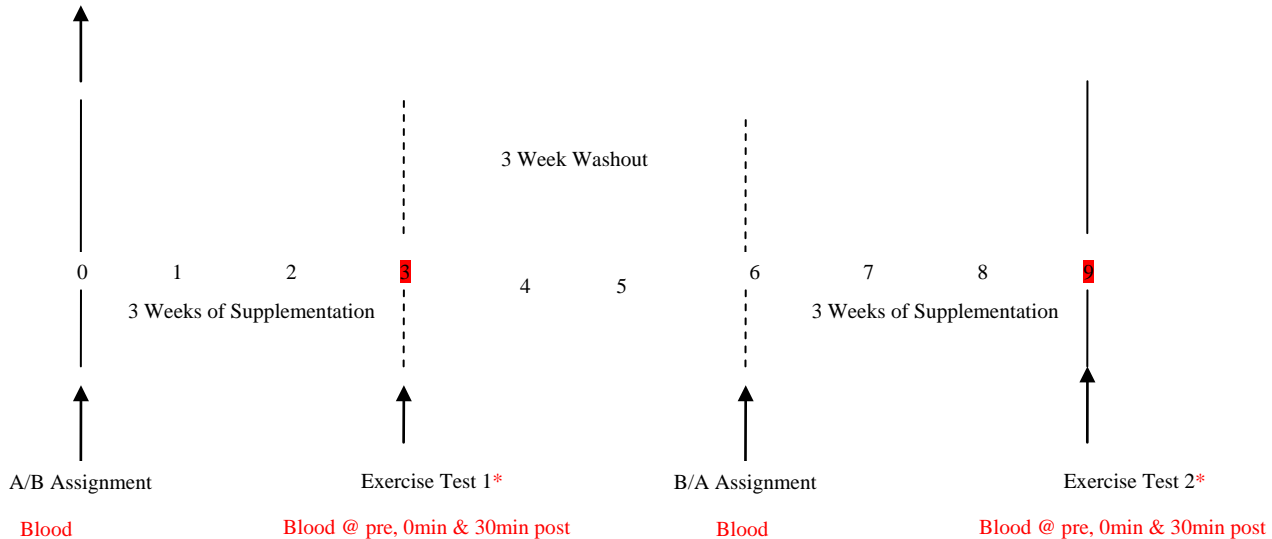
3 Week Washout

0 1 2 3 4 5 6 7 8 9

3 Weeks of Supplementation

3 Weeks of Supplementation

A/B Assignment

Blood

Exercise Test 1*

Blood @ pre, 0min & 30min post

B/A Assignment

Blood

Exercise Test 2*

Blood @ pre, 0min & 30min post